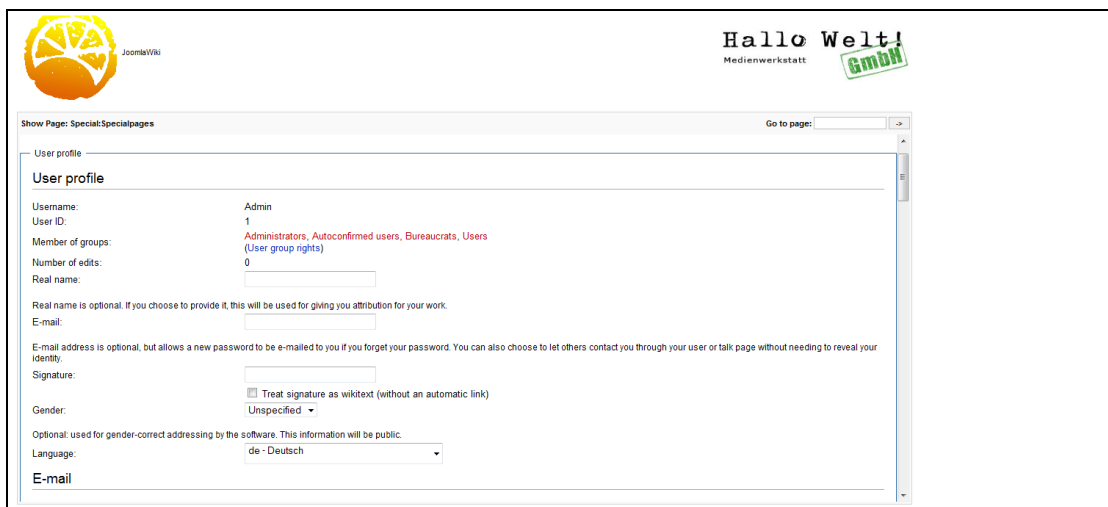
JoomlaWiki

Hallo Welt!
Medienwerkstatt
GmbH

Show Page: Special:Specialpages

Go to page: ->

User profile

User profile

Username: Admin
User ID: 1
Member of groups: Administrators, Autoconfirmed users, Bureaucrats, Users
(User group rights)
Number of edits: 0
Real name:

Real name is optional. If you choose to provide it, this will be used for giving you attribution for your work.

E-mail:

E-mail address is optional, but allows a new password to be e-mailed to you if you forget your password. You can also choose to let others contact you through your user or talk page without needing to reveal your identity.

Signature:

Treat signature as wikitext (without an automatic link)

Gender: Unspecified

Optional: used for gender-correct addressing by the software. This information will be public.

Language: de - Deutsch

E-mail